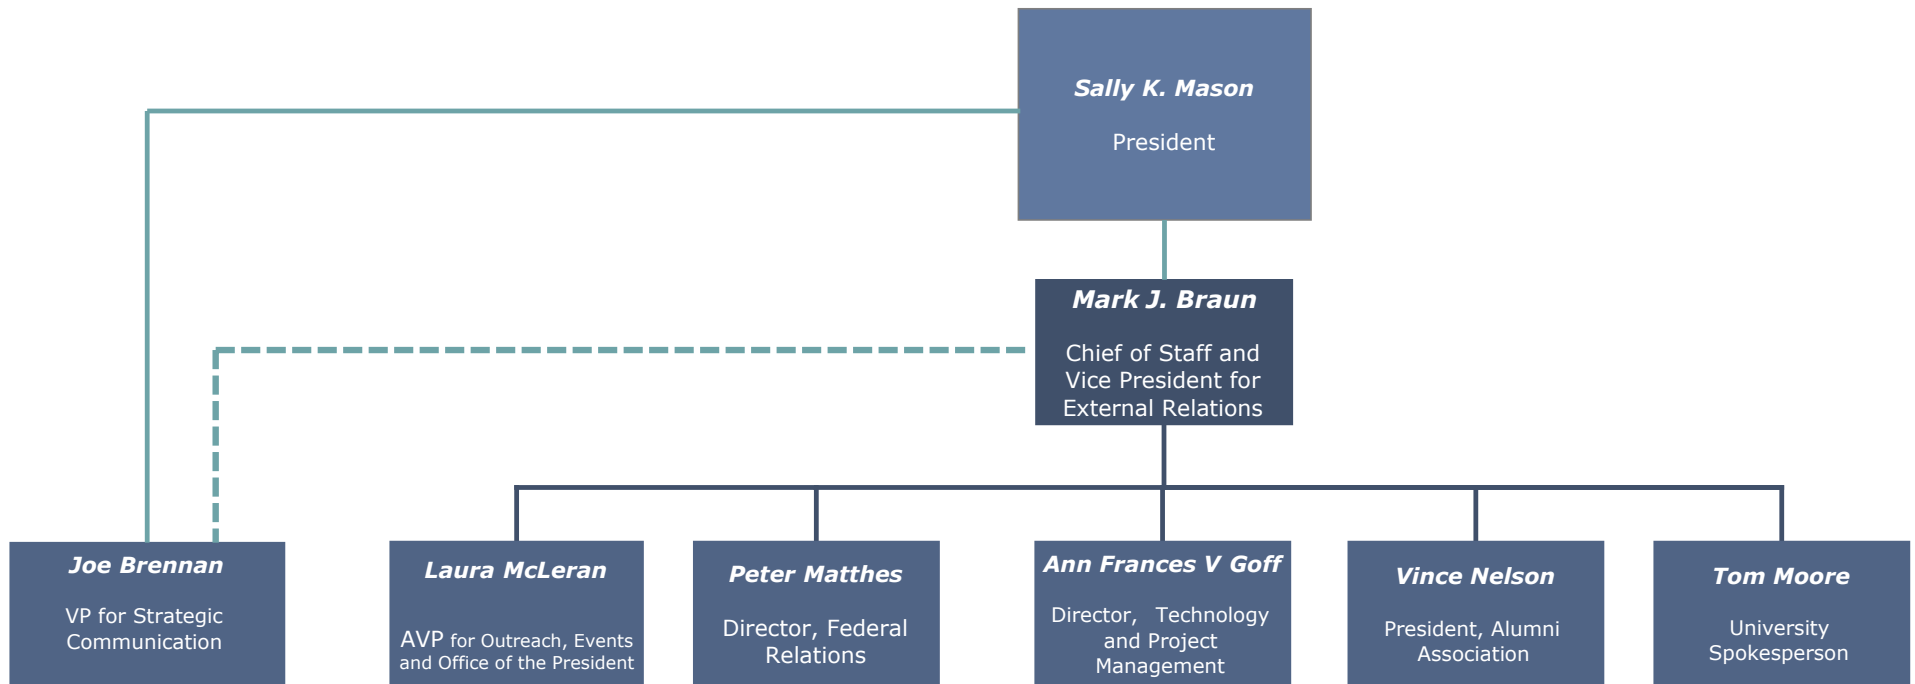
Sally K. Mason

President

Mark J. Braun

Chief of Staff and Vice President for External Relations

Joe Brennan

VP for Strategic Communication

Laura McLeran

AVP for Outreach, Events and Office of the President

Peter Matthes

Director, Federal Relations

Ann Frances V Goff

Director, Technology and Project Management

Vince Nelson

President, Alumni Association

Tom Moore

University Spokesperson